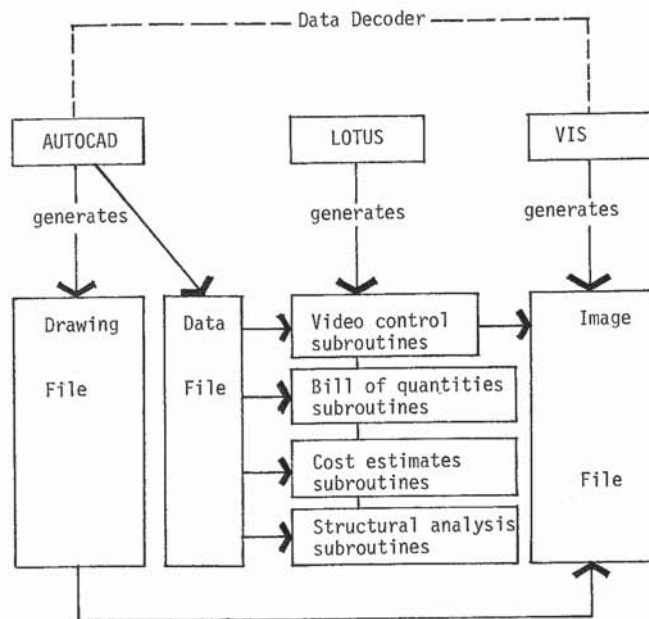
Data Decoder

AUTOCAD

LOTUS

VIS

generates

generates

generates

Drawing

File

Data

File

Video control subroutines

Bill of quantities subroutines

Cost estimates subroutines

Structural analysis subroutines

Image

File